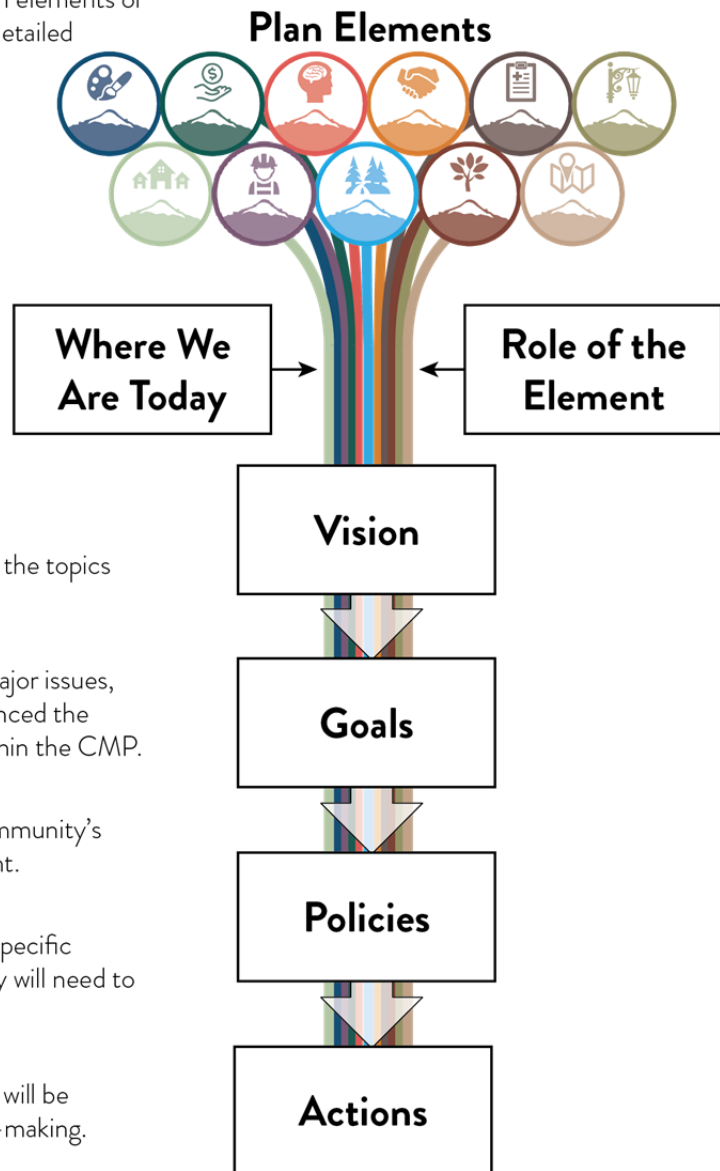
elements of
etailed

the topics

ajor issues,
nced the
in the CMP.

mmunity's
t.

pecific
will need to

will be
-making.

Plan Elements

Where We Are Today

Role of the Element

Vision

Goals

Policies

Actions